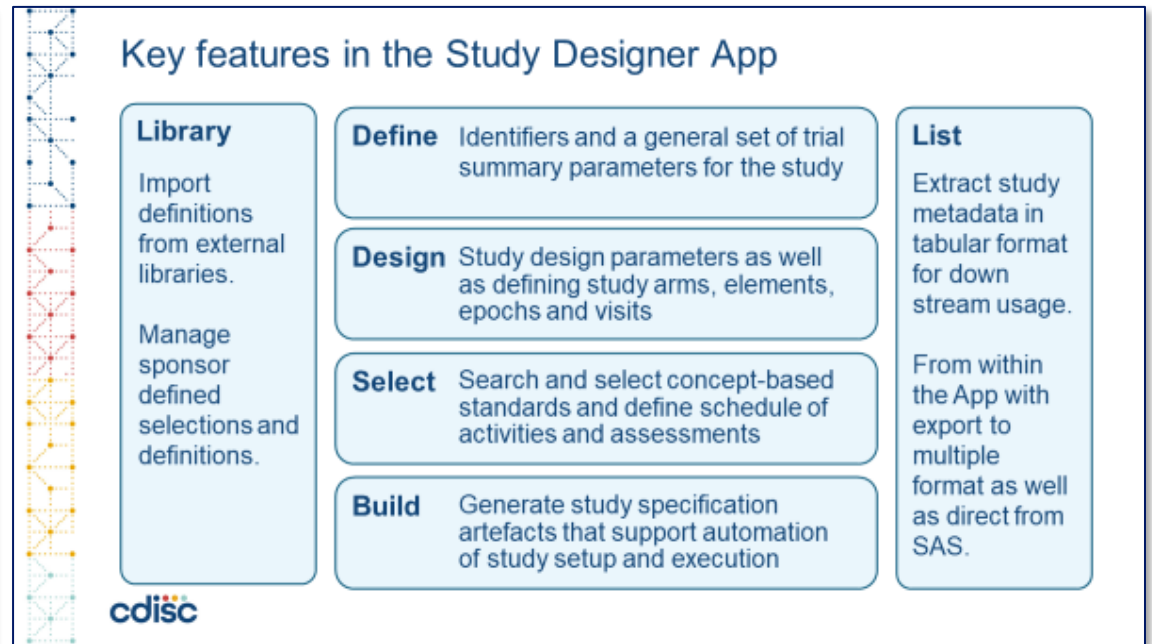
Key features in the Study Designer App

Library

Import definitions from external libraries.

Manage sponsor defined selections and definitions.

Define Identifiers and a general set of trial summary parameters for the study

Design Study design parameters as well as defining study arms, elements, epochs and visits

Select Search and select concept-based standards and define schedule of activities and assessments

Build Generate study specification artefacts that support automation of study setup and execution

List

Extract study metadata in tabular format for down stream usage.

From within the App with export to multiple format as well as direct from SAS.

cdisc